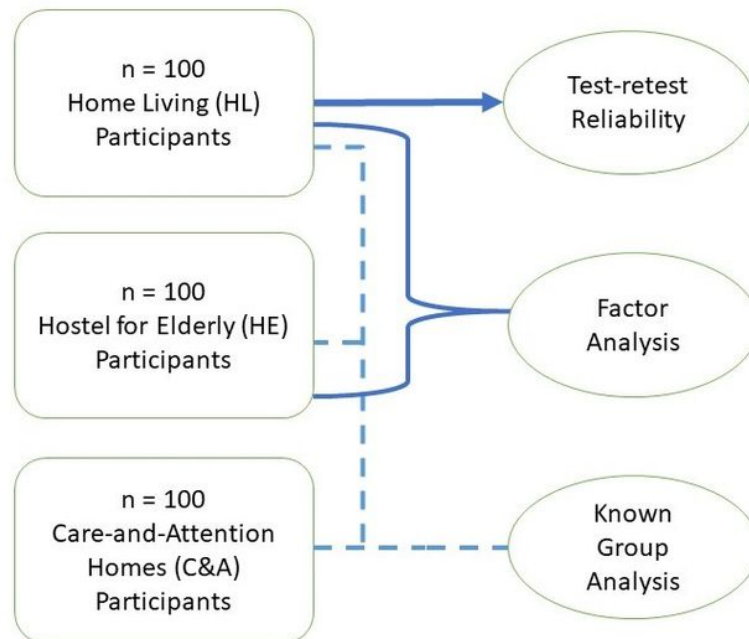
n = 100
Home Living (HL)
Participants

Test-retest
Reliability

n = 100
Hostel for Elderly (HE)
Participants

Factor
Analysis

n = 100
Care-and-Attention
Homes (C&A)
Participants

Known
Group
Analysis